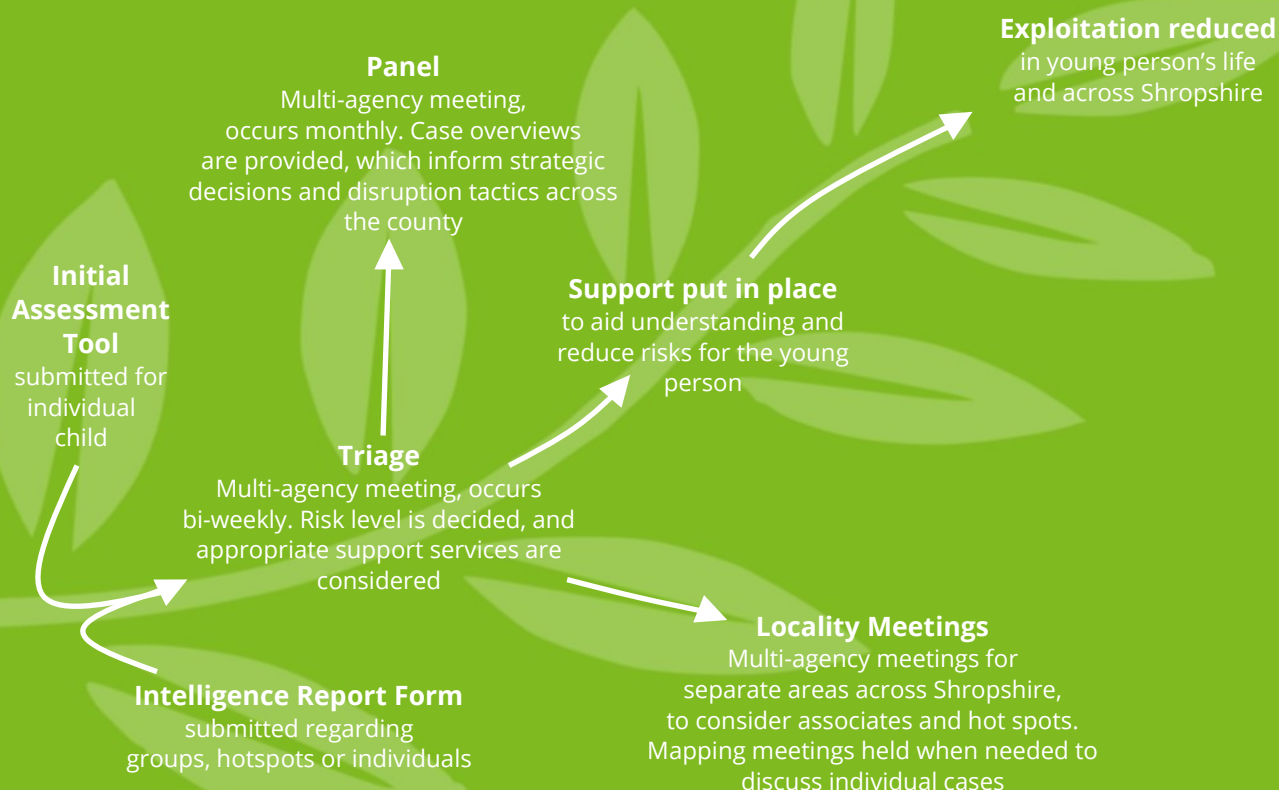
**Exploitation reduced**
in young person's life and across Shropshire

**Panel**
Multi-agency meeting, occurs monthly. Case overviews are provided, which inform strategic decisions and disruption tactics across the county

**Initial Assessment Tool**
submitted for individual child

**Support put in place**
to aid understanding and reduce risks for the young person

**Triage**
Multi-agency meeting, occurs bi-weekly. Risk level is decided, and appropriate support services are considered

**Locality Meetings**
Multi-agency meetings for separate areas across Shropshire, to consider associates and hot spots. Mapping meetings held when needed to discuss individual cases

**Intelligence Report Form**
submitted regarding groups, hotspots or individuals